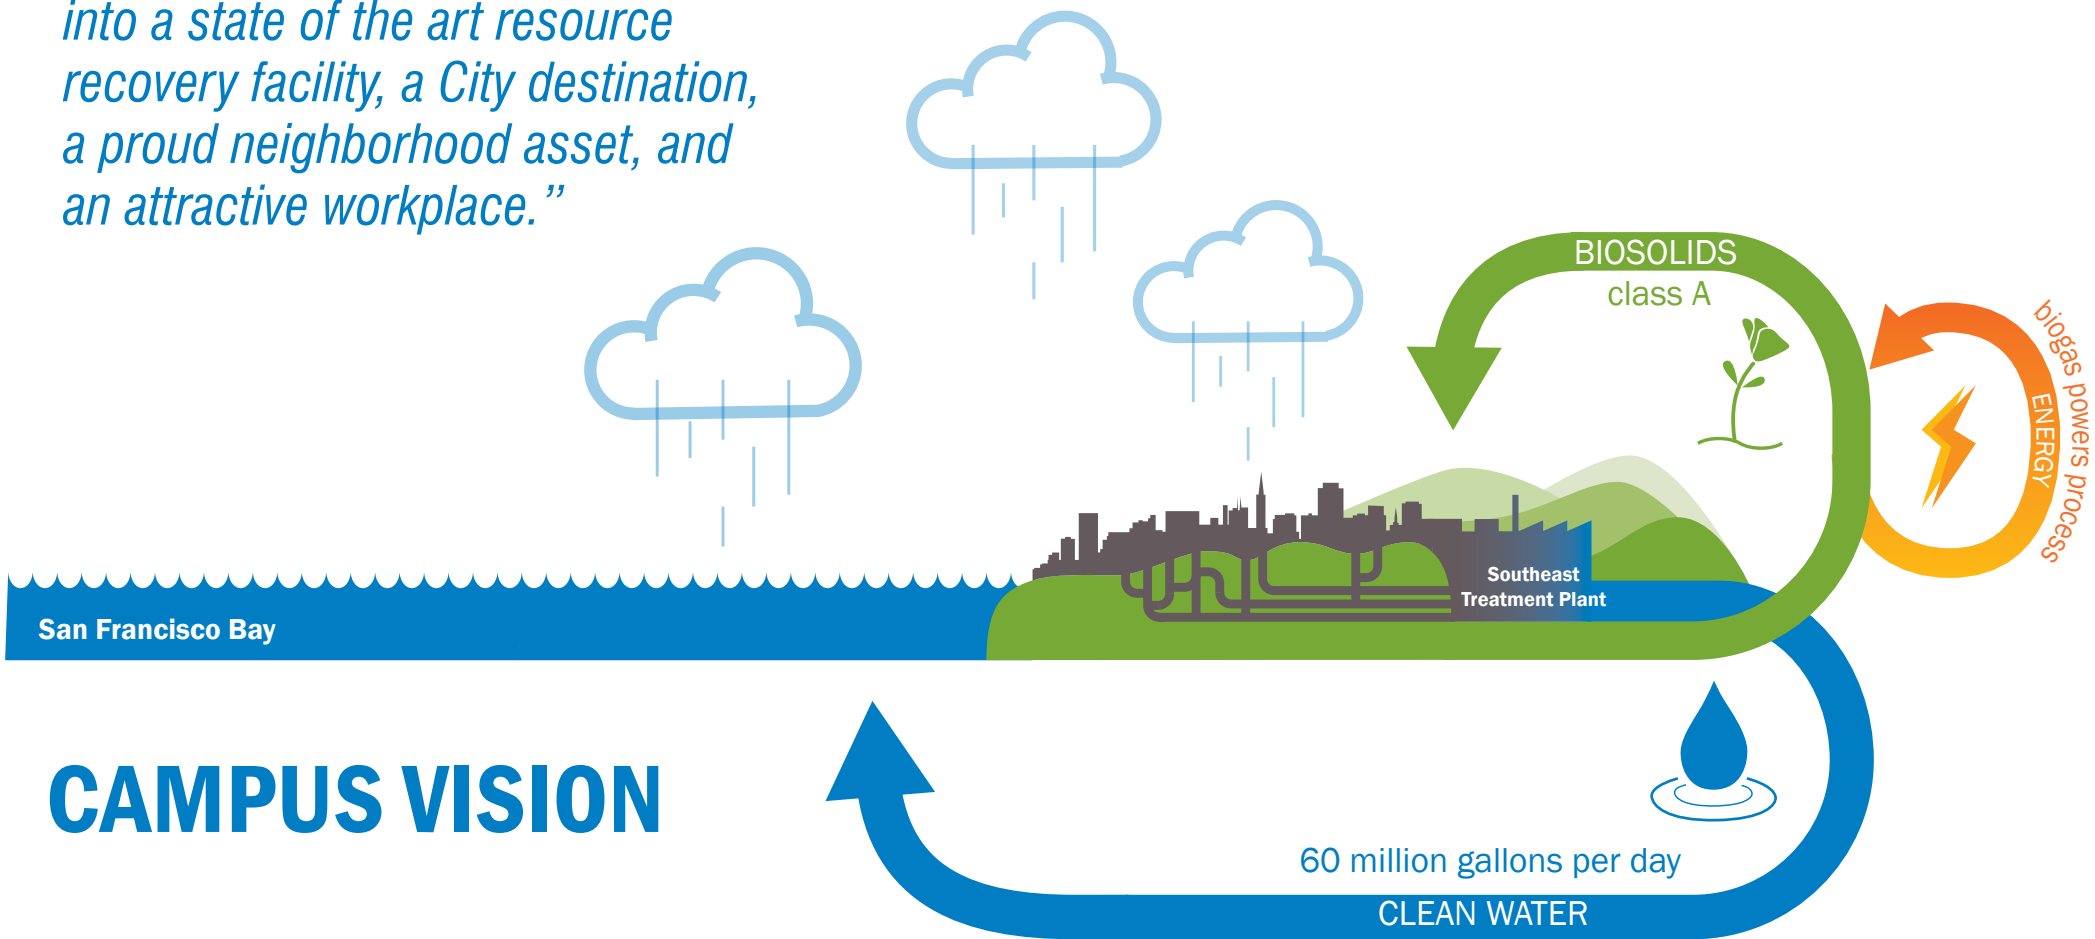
into a state of the art resource recovery facility, a City destination, a proud neighborhood asset, and an attractive workplace.”

BIOSOLIDS
class A

biogas powers process
ENERGY

Southeast Treatment Plant

San Francisco Bay

CAMPUS VISION

60 million gallons per day
CLEAN WATER